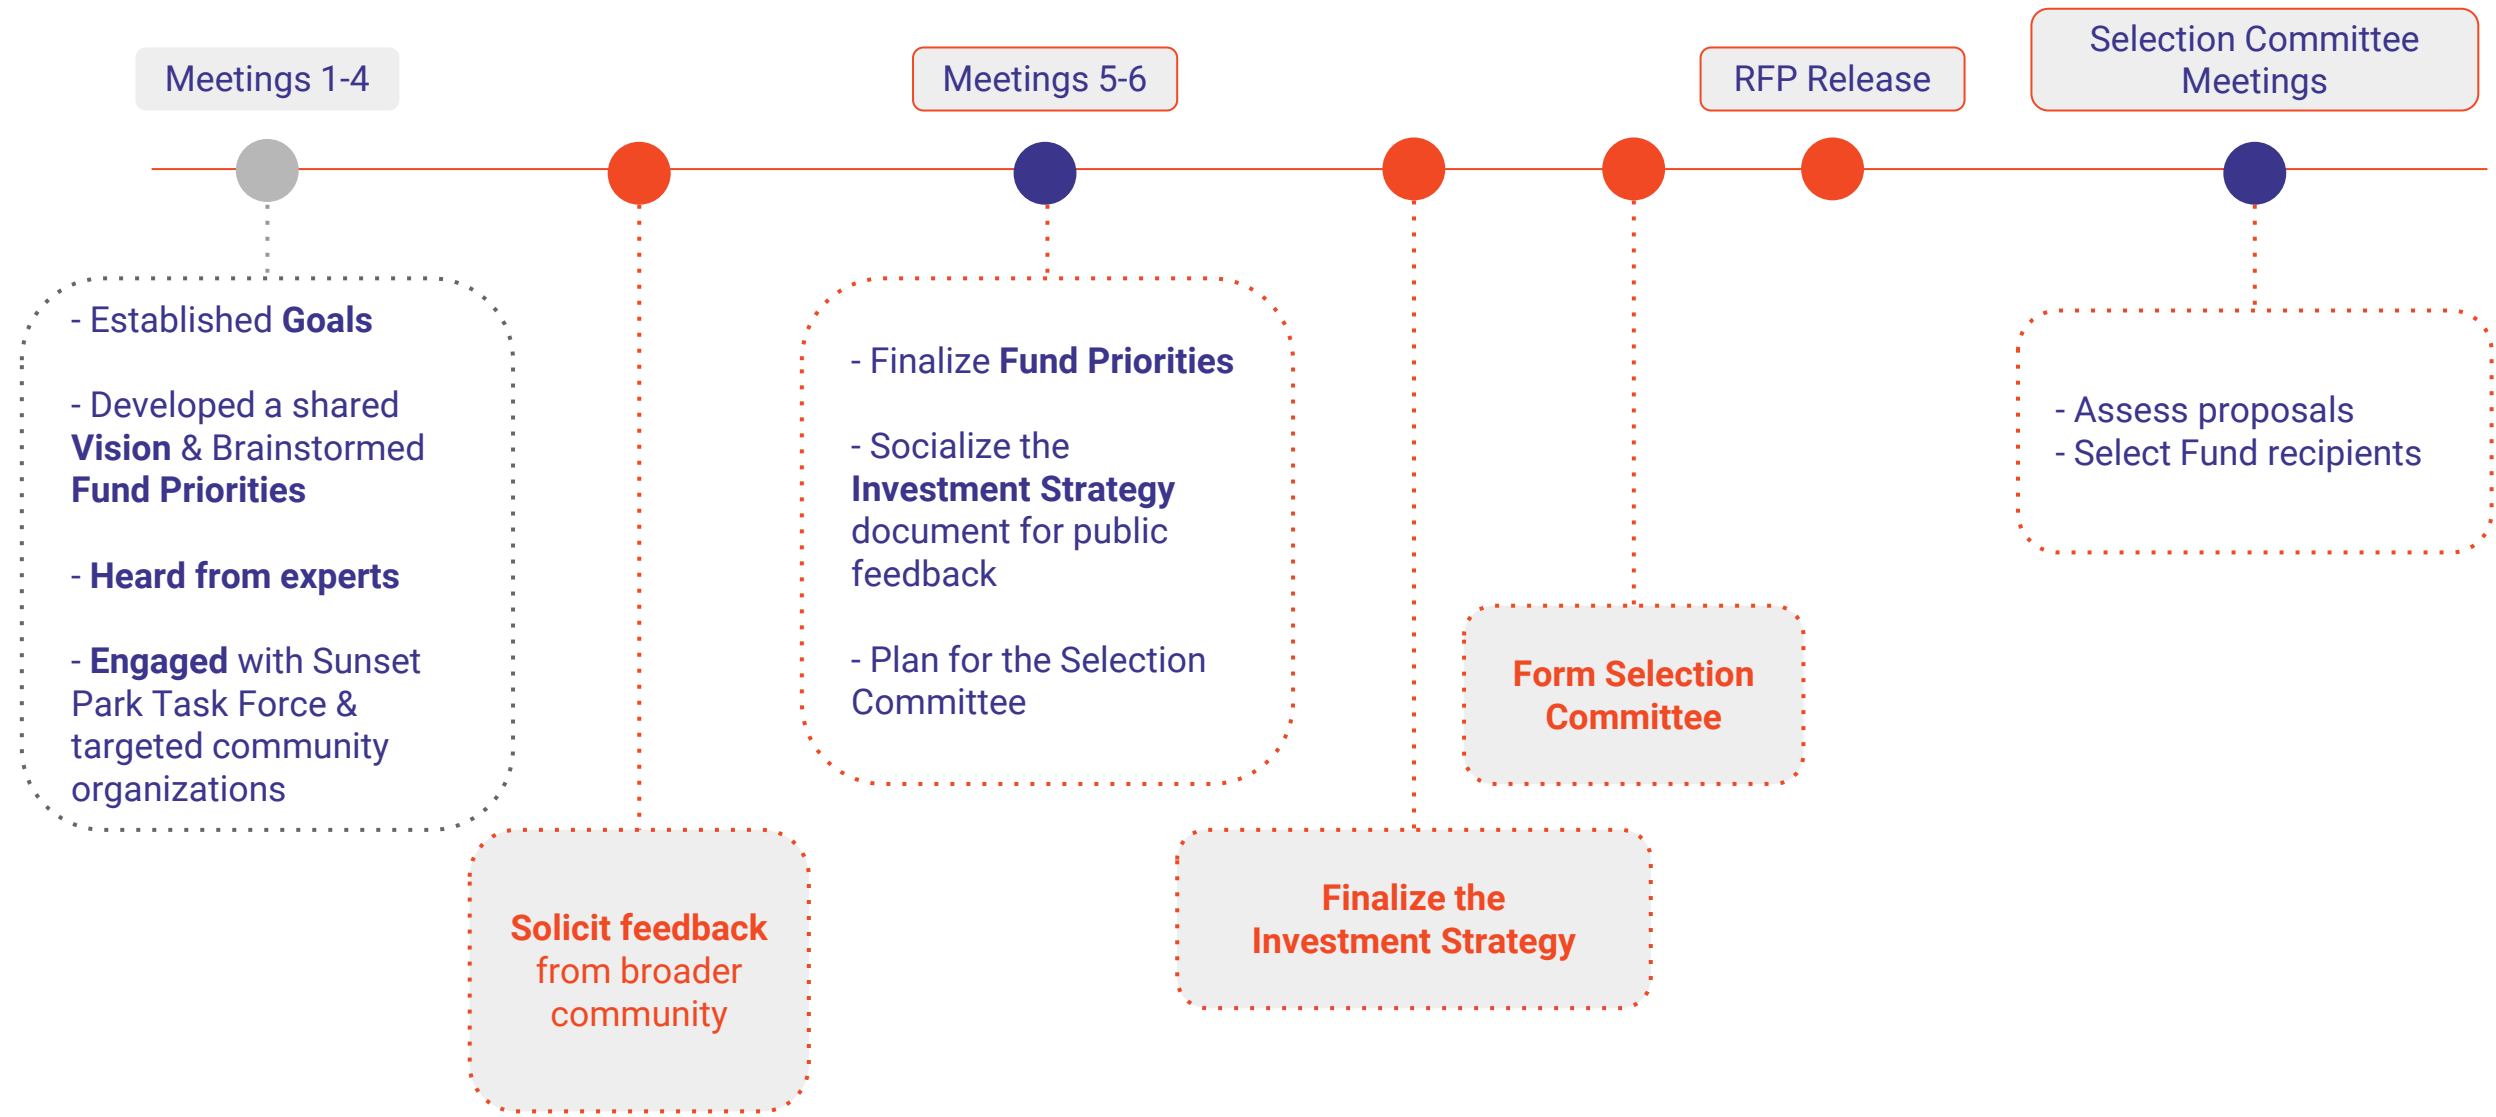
Meetings 1-4

Meetings 5-6

RFP Release

Selection Committee Meetings

- Established Goals

- Developed a shared Vision & Brainstormed Fund Priorities

- Heard from experts

- Engaged with Sunset Park Task Force & targeted community organizations

Solicit feedback from broader community

- Finalize Fund Priorities

- Socialize the Investment Strategy document for public feedback

- Plan for the Selection Committee

Finalize the Investment Strategy

Form Selection Committee

- Assess proposals
- Select Fund recipients